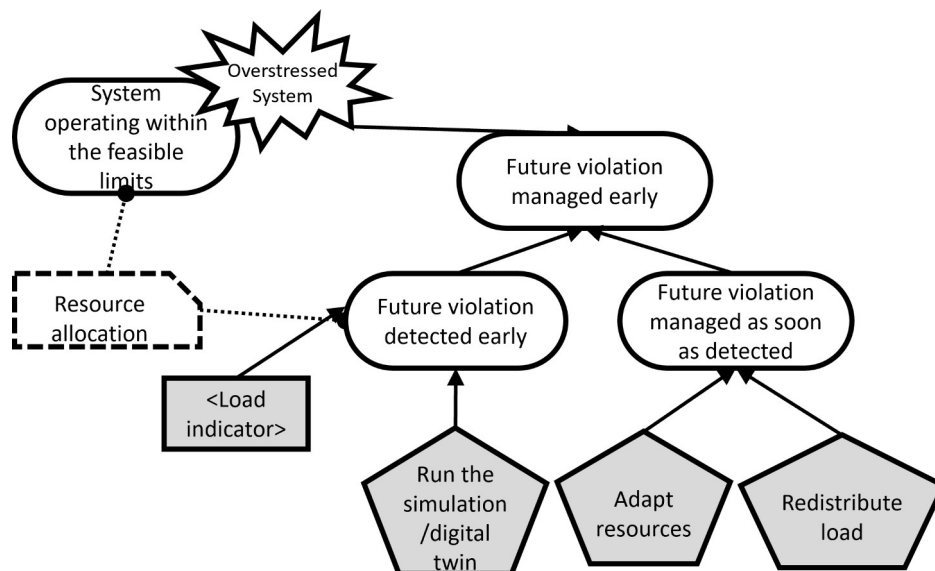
System operating within the feasible limits

Overstressed System

Future violation managed early

Resource allocation

Future violation detected early

Future violation managed as soon as detected

<Load indicator>

Run the simulation /digital twin

Adapt resources

Redistribute load